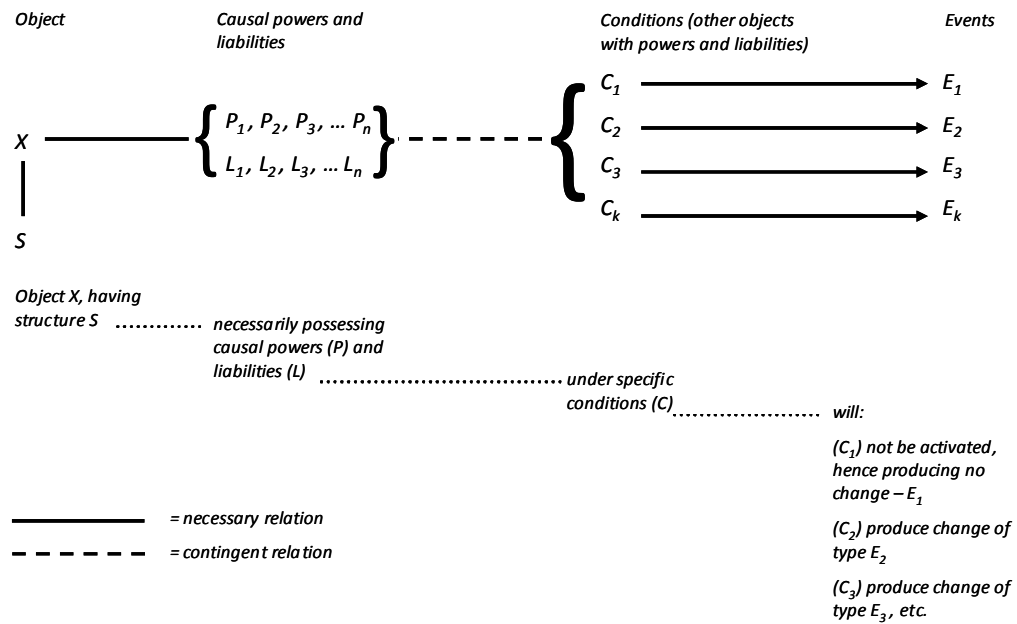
Object

Causal powers and liabilities

Conditions (other objects with powers and liabilities)

Events

X

S

$P_1, P_2, P_3, \ldots P_n$
$L_1, L_2, L_3, \ldots L_n$

$C_1$ $E_1$
$C_2$ $E_2$
$C_3$ $E_3$
$C_k$ $E_k$

Object X, having structure S ............ necessarily possessing causal powers (P) and liabilities (L) ............ under specific conditions (C) ............ will:

($C_1$) not be activated, hence producing no change – $E_1$

($C_2$) produce change of type $E_2$

($C_3$) produce change of type $E_3$, etc.

= necessary relation

= contingent relation